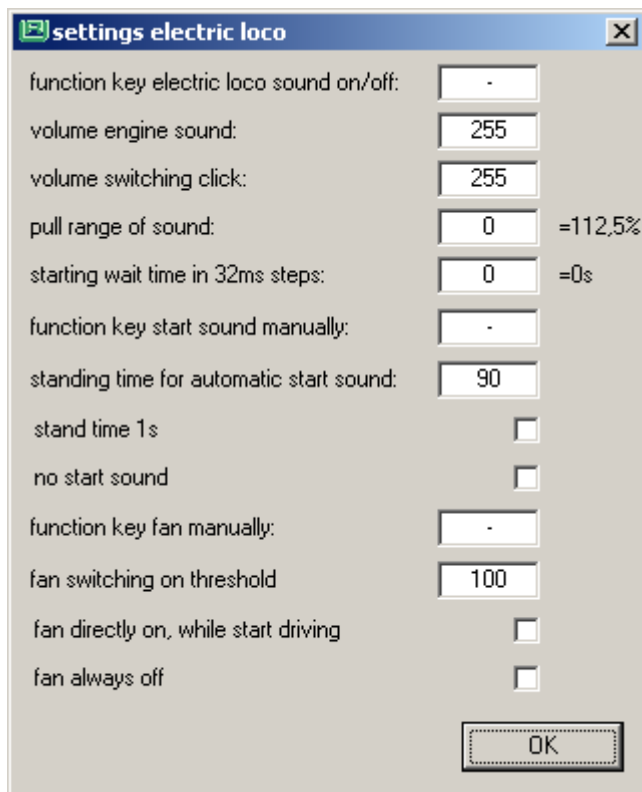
settings electric loco

function key electric loco sound on/off: -

volume engine sound: 255

volume switching click: 255

pull range of sound: 0 =112,5%

starting wait time in 32ms steps: 0 =0s

function key start sound manually: -

standing time for automatic start sound: 90

stand time 1s

no start sound

function key fan manually: -

fan switching on threshold 100

fan directly on, while start driving

fan always off

OK